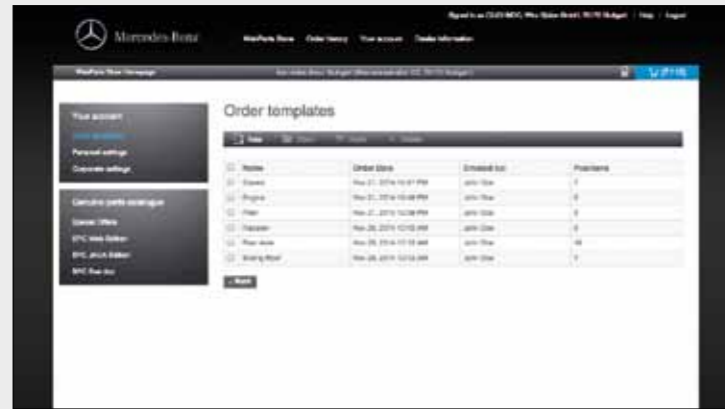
Signed in as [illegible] | Help | Logout

Mercedes-Benz

WebParts Store Order history Your account Dealer information

WebParts Store Homepage

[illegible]

Your account

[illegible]

Personal settings

Corporate settings

Genuine parts catalogue

Special Offers

EPC Web Edition

EPC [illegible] Edition

EPC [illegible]

Order templates

New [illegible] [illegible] Delete

| | Name | Order Date | Entered by | Positions |
|---|---|---|---|---|
| | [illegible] | Nov 21, 2014 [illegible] PM | John Doe | 7 |
| | Engine | Nov 21, 2014 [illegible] PM | John Doe | 8 |
| | Filter | Nov 21, 2014 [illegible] PM | John Doe | 5 |
| | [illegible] | Nov 26, 2014 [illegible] AM | John Doe | 6 |
| | Rear axle | Nov 26, 2014 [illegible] AM | John Doe | 16 |
| | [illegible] | Nov 26, 2014 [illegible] AM | John Doe | 7 |

« Back